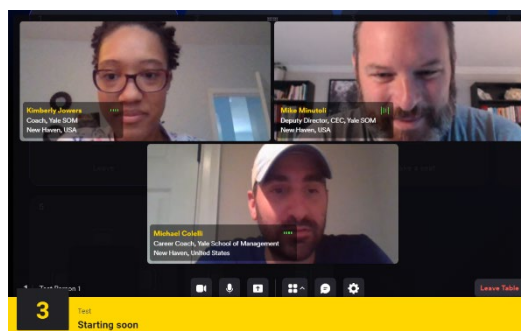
Kimberly Jowers
Coach, Yale SOM
New Haven, USA

Mike Minutoli
Deputy Director, CEC, Yale SOM
New Haven, USA

Michael Colelli
Career Coach, Yale School of Management
New Haven, United States

Test Person 1

Leave Table

3
Test
Starting soon